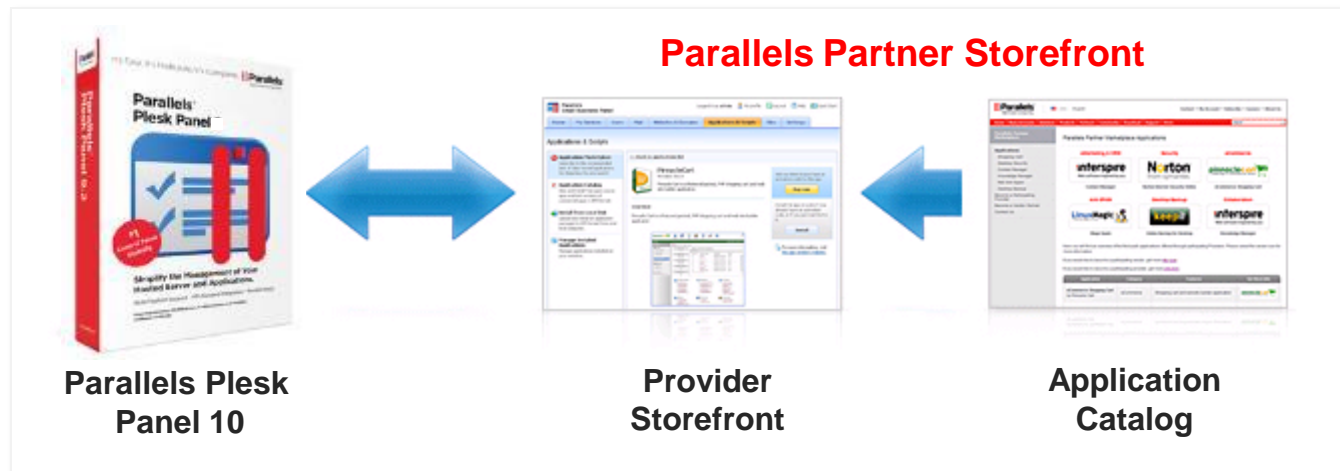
Parallels Partner Storefront

Parallels
Plesk Panel

Simplify the Management of Your Hosted Server and Applications.

Parallels Plesk Panel 10

Applications & Scripts

PinnacleCart

Provider Storefront

Parallels Partner Marketplace Applications

interspire

Norton

LinuxMagic

keep

interspire

Application Catalog